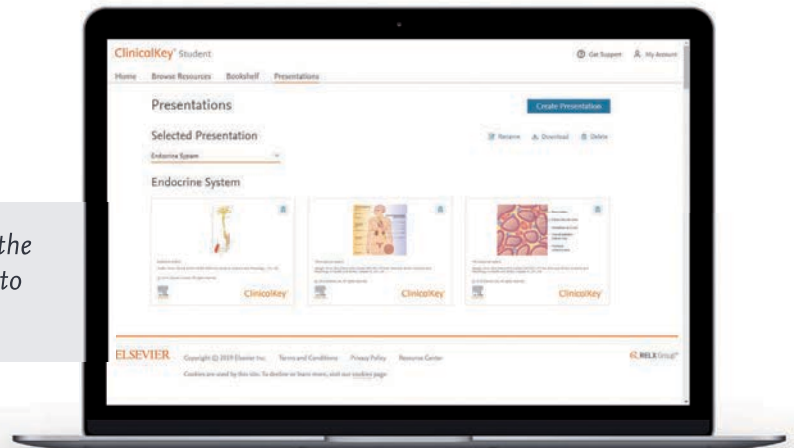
the
to

ClinicalKey® Student

Get Support

My Account

Home

Browse Resources

Bookshelf

Presentations

Presentations

Create Presentation

Selected Presentation

Rename

Download

Delete

Endocrine System

Endocrine System

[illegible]

ClinicalKey

ClinicalKey

ClinicalKey

ELSEVIER

Copyright © 2019 Elsevier Inc.

Terms and Conditions

Privacy Policy

Resource Center

RELX Group™

Cookies are used by this site. To decline or learn more, visit our cookies page